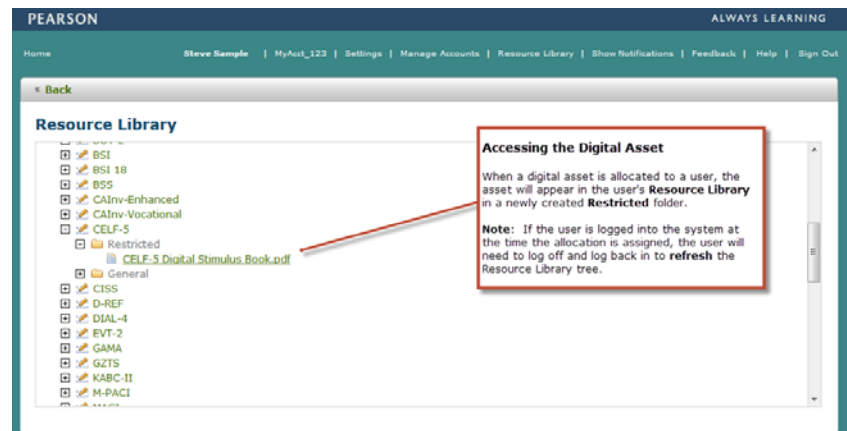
PEARSON

ALWAYS LEARNING

Home

Steve Sample | MyAcct_123 | Settings | Manage Accounts | Resource Library | Show Notifications | Feedback | Help | Sign Out

« Back

Resource Library

BSI
BSI 18
BSS
CAInv-Enhanced
CAInv-Vocational
CELF-5
Restricted
CELF-5 Digital Stimulus Book.pdf
General
CISS
D-REF
DIAL-4
EVT-2
GAMA
GZTS
KABC-II
M-PACI

Accessing the Digital Asset

When a digital asset is allocated to a user, the asset will appear in the user's Resource Library in a newly created Restricted folder.

Note: If the user is logged into the system at the time the allocation is assigned, the user will need to log off and log back in to refresh the Resource Library tree.